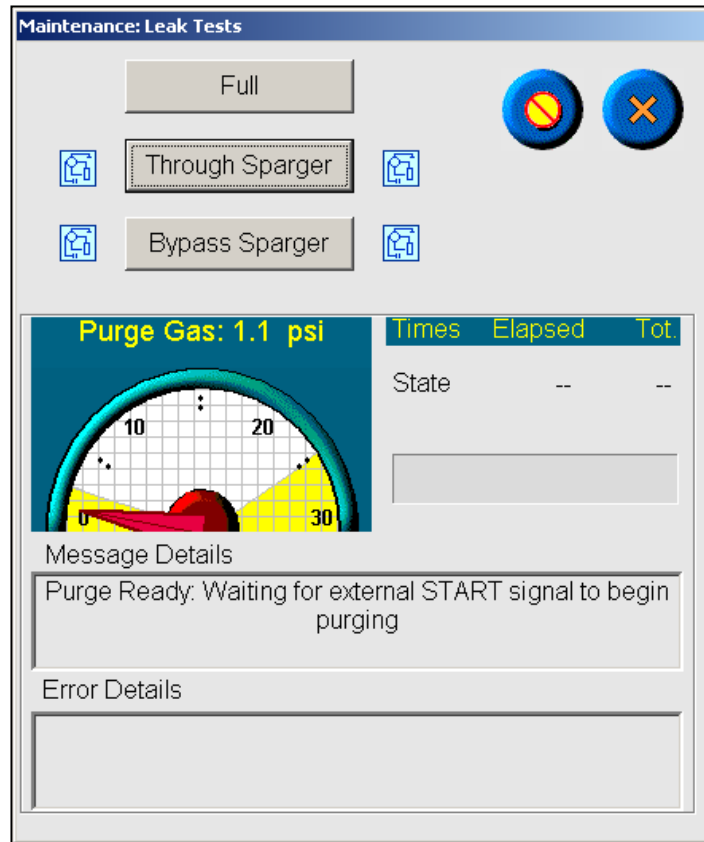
Maintenance: Leak Tests

Full

Through Sparger

Bypass Sparger

Purge Gas: 1.1 psi

10
20
0
30

| Times | Elapsed | Tot. |
|---|---|---|
| State | -- | -- |

Message Details

Purge Ready: Waiting for external START signal to begin purging

Error Details